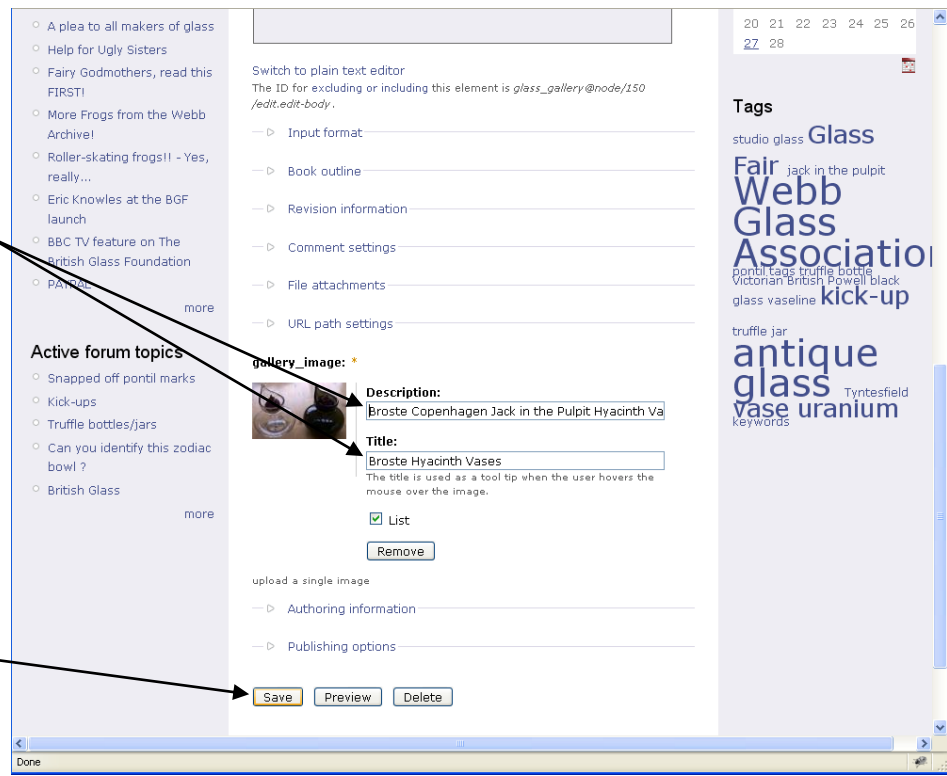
A plea to all makers of glass
Help for Ugly Sisters
Fairy Godmothers, read this FIRST!
More Frogs from the Webb Archive!
Roller-skating frogs!! - Yes, really...
Eric Knowles at the BGF launch
BBC TV feature on The British Glass Foundation
PATPAL

more

Active forum topics
Snapped off pontil marks
Kick-ups
Truffle bottles/jars
Can you identify this zodiac bowl ?
British Glass

more

Switch to plain text editor
The ID for excluding or including this element is glass_gallery@node/150/edit.edit-body.

Input format
Book outline
Revision information
Comment settings
File attachments
URL path settings

gallery_image: *
Description:
Broste Copenhagen Jack in the Pulpit Hyacinth Va
Title:
Broste Hyacinth Vases
The title is used as a tool tip when the user hovers the mouse over the image.
List
Remove

upload a single image

Authoring information
Publishing options

Save Preview Delete

20 21 22 23 24 25 26
27 28

Tags
studio glass Glass Fair jack in the pulpit Webb Glass Association pontil tags truffle bottle Victorian British Powell black glass vaseline kick-up truffle jar antique glass Tyntesfield vase uranium keywords

Done